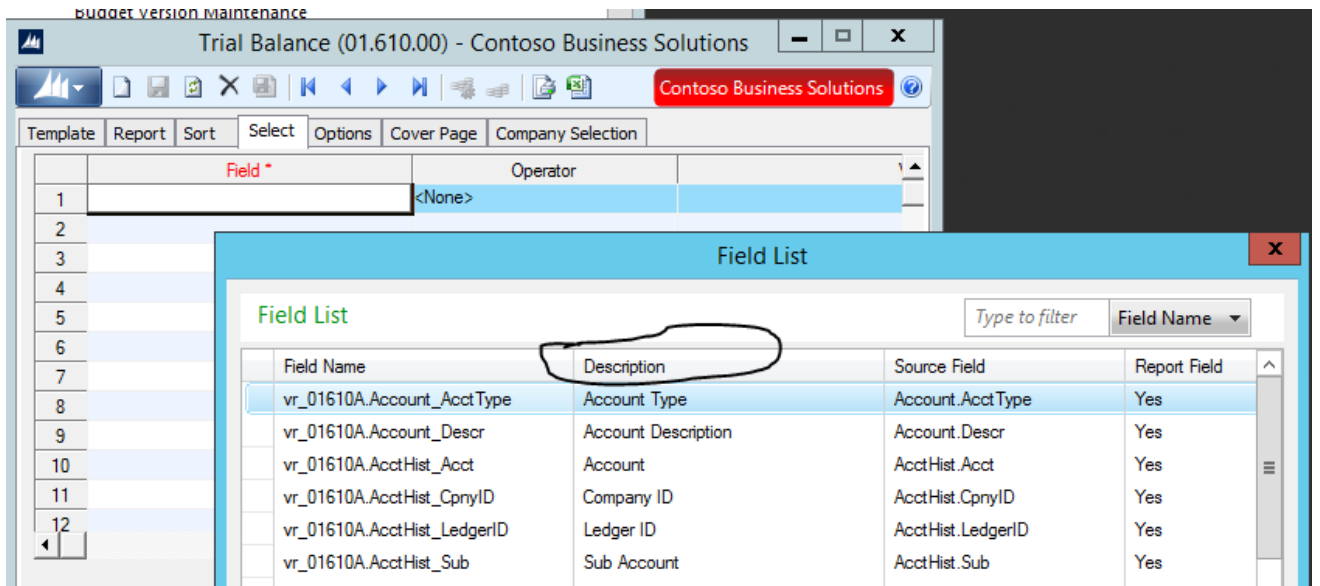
Budget Version Maintenance

Trial Balance (01.610.00) - Contoso Business Solutions

Contoso Business Solutions

Template | Report | Sort | Select | Options | Cover Page | Company Selection

| | Field * | Operator |
|---|---|---|
| 1 | | <None> |
| 2 | | |
| 3 | | |
| 4 | | |
| 5 | | |
| 6 | | |
| 7 | | |
| 8 | | |
| 9 | | |
| 10 | | |
| 11 | | |
| 12 | | |

Field List

Field List

Type to filter

Field Name

| Field Name | Description | Source Field | Report Field |
|---|---|---|---|
| vr_01610A.Account_AcctType | Account Type | Account.AcctType | Yes |
| vr_01610A.Account_Descr | Account Description | Account.Descr | Yes |
| vr_01610A.AcctHist_Acct | Account | AcctHist.Acct | Yes |
| vr_01610A.AcctHist_CpnyID | Company ID | AcctHist.CpnyID | Yes |
| vr_01610A.AcctHist_LedgerID | Ledger ID | AcctHist.LedgerID | Yes |
| vr_01610A.AcctHist_Sub | Sub Account | AcctHist.Sub | Yes |